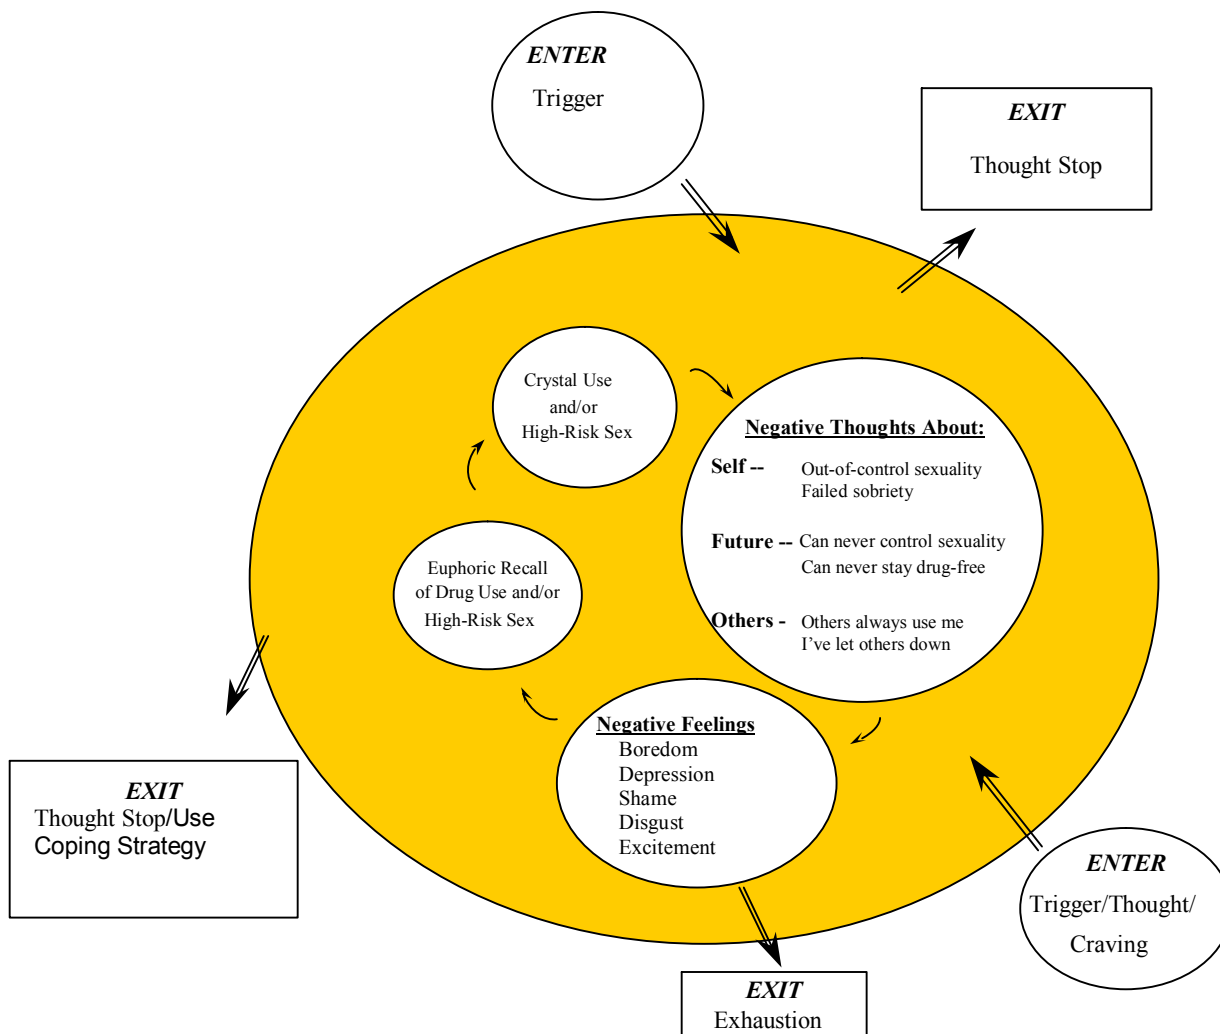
ENTER
Trigger

EXIT
Thought Stop

Crystal Use
and/or
High-Risk Sex

Negative Thoughts About:
Self -- Out-of-control sexuality
Failed sobriety

Future -- Can never control sexuality
Can never stay drug-free

Others - Others always use me
I've let others down

Euphoric Recall
of Drug Use and/or
High-Risk Sex

Negative Feelings
Boredom
Depression
Shame
Disgust
Excitement

EXIT
Thought Stop/Use
Coping Strategy

ENTER
Trigger/Thought/
Craving

EXIT
Exhaustion